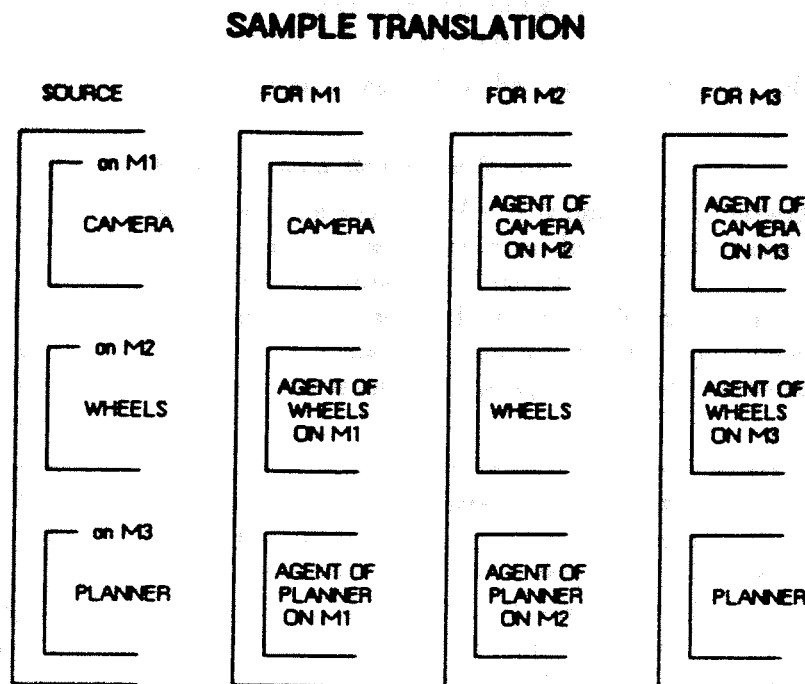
SAMPLE TRANSLATION

SOURCE

on M1
CAMERA

on M2
WHEELS

on M3
PLANNER

FOR M1

CAMERA

AGENT OF WHEELS ON M1

AGENT OF PLANNER ON M1

FOR M2

AGENT OF CAMERA ON M2

WHEELS

AGENT OF PLANNER ON M2

FOR M3

AGENT OF CAMERA ON M3

AGENT OF WHEELS ON M3

PLANNER